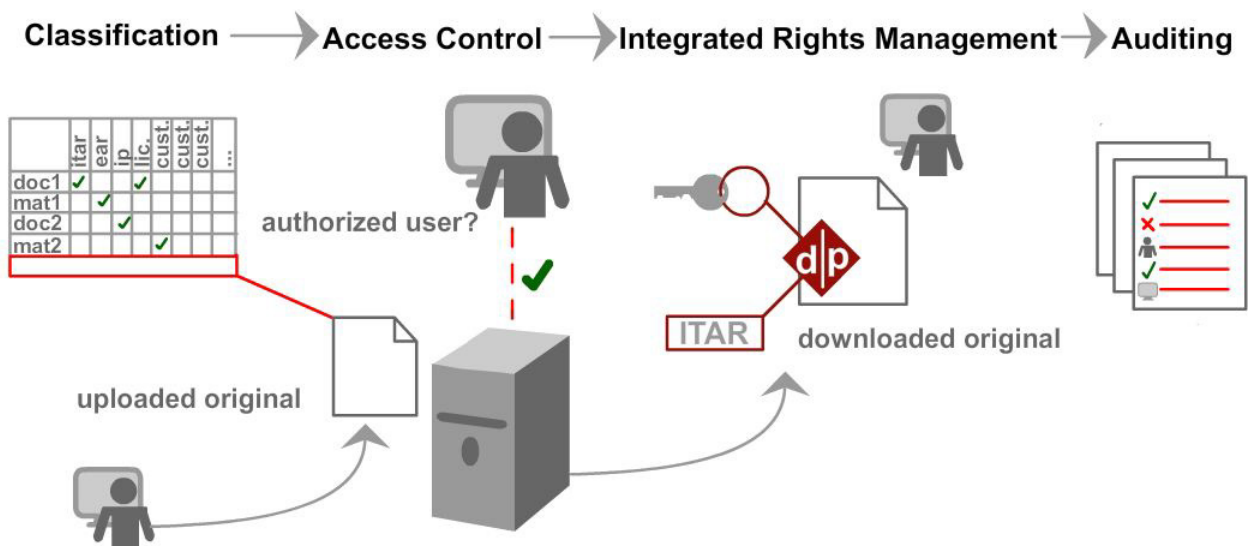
Classification Access Control Integrated Rights Management Auditing

| | itar | ear | ip | lic. | cust. | cust. | cust. | ... |
|---|---|---|---|---|---|---|---|---|
| doc1 | ✓ | | | ✓ | | | | |
| mat1 | | ✓ | | | | | | |
| doc2 | | | ✓ | | | | | |
| mat2 | | | | | ✓ | | | |
| | | | | | | | | |

authorized user?

d|p

ITAR

downloaded original

uploaded original